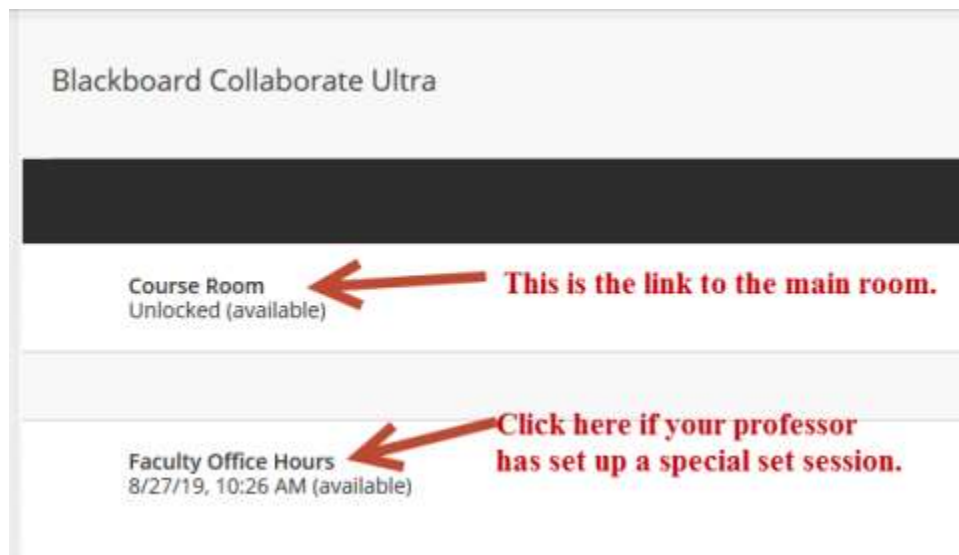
Blackboard Collaborate Ultra

Course Room
Unlocked (available)

This is the link to the main room.

Faculty Office Hours
8/27/19, 10:26 AM (available)

Click here if your professor has set up a special set session.